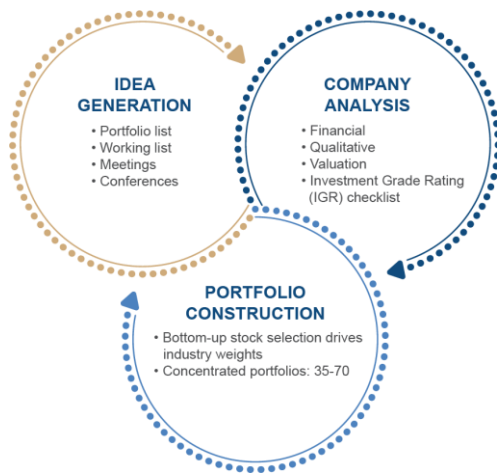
IDEA GENERATION

• Portfolio list
• Working list
• Meetings
• Conferences

COMPANY ANALYSIS

• Financial
• Qualitative
• Valuation
• Investment Grade Rating (IGR) checklist

PORTFOLIO CONSTRUCTION

• Bottom-up stock selection drives industry weights
• Concentrated portfolios: 35-70